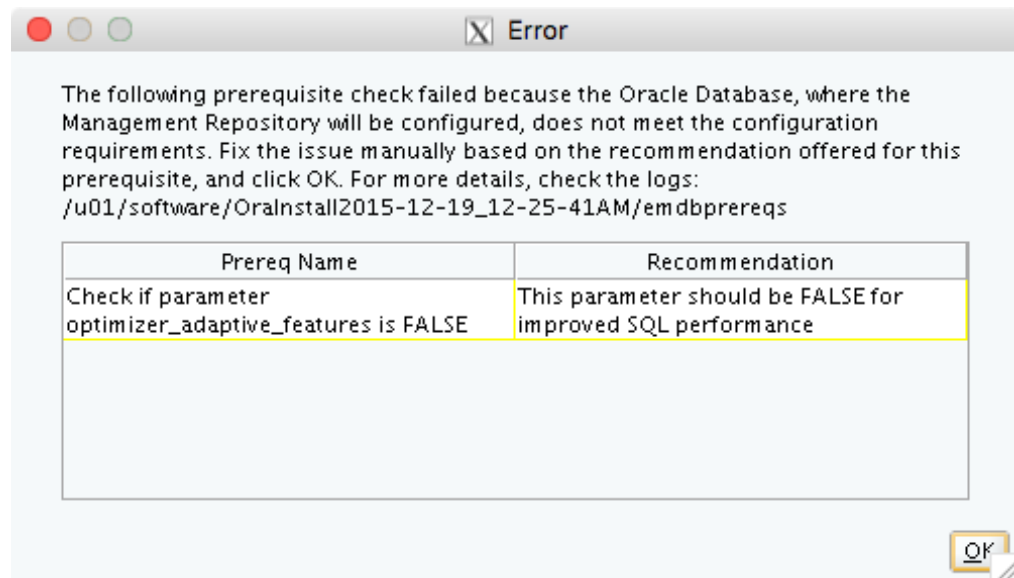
Error

The following prerequisite check failed because the Oracle Database, where the Management Repository will be configured, does not meet the configuration requirements. Fix the issue manually based on the recommendation offered for this prerequisite, and click OK. For more details, check the logs: /u01/software/OraInstall2015-12-19_12-25-41AM/emdbprereqs

| Prereq Name | Recommendation |
|---|---|
| Check if parameter optimizer_adaptive_features is FALSE | This parameter should be FALSE for improved SQL performance |

OK